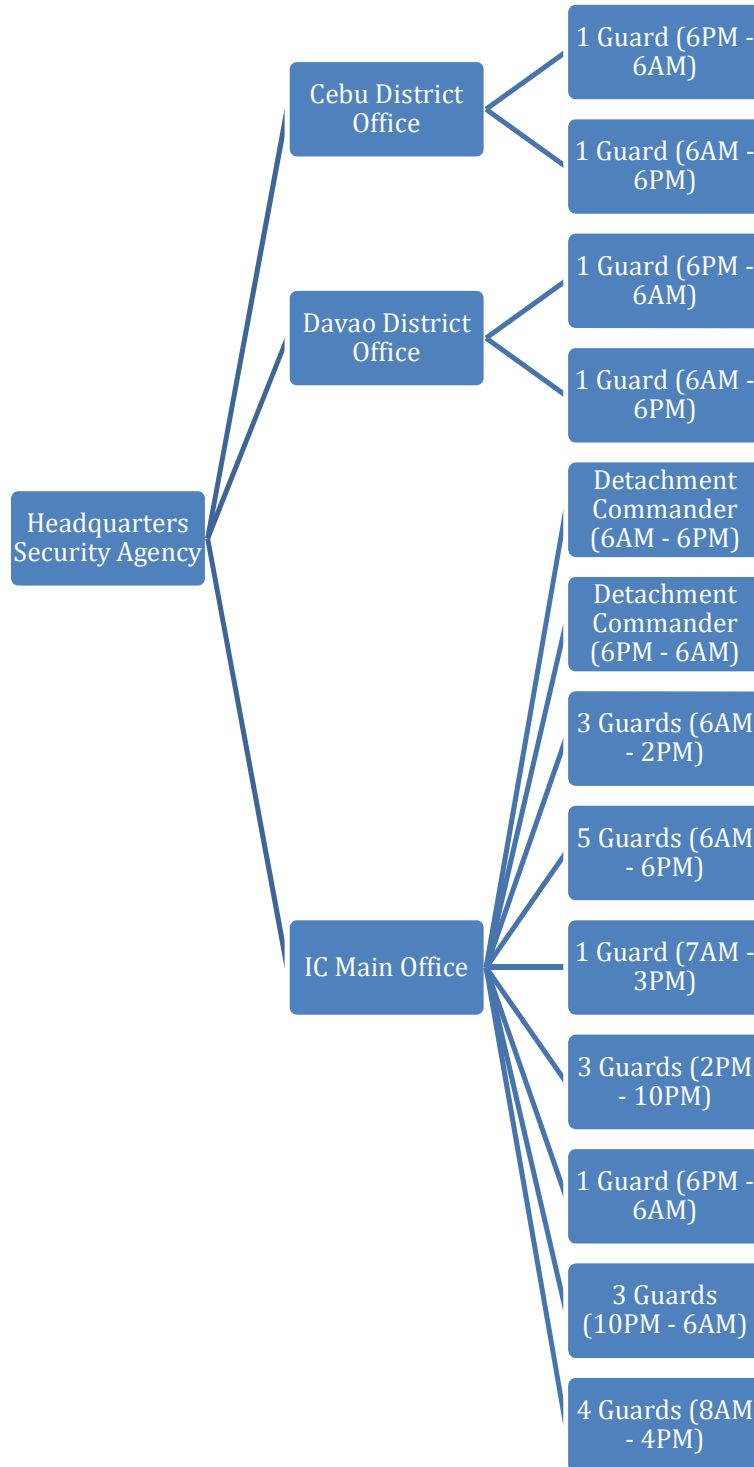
Headquarters Security Agency

Cebu District Office

1 Guard (6PM - 6AM)

1 Guard (6AM - 6PM)

Davao District Office

1 Guard (6PM - 6AM)

1 Guard (6AM - 6PM)

IC Main Office

Detachment Commander (6AM - 6PM)

Detachment Commander (6PM - 6AM)

3 Guards (6AM - 2PM)

5 Guards (6AM - 6PM)

1 Guard (7AM - 3PM)

3 Guards (2PM - 10PM)

1 Guard (6PM - 6AM)

3 Guards (10PM - 6AM)

4 Guards (8AM - 4PM)